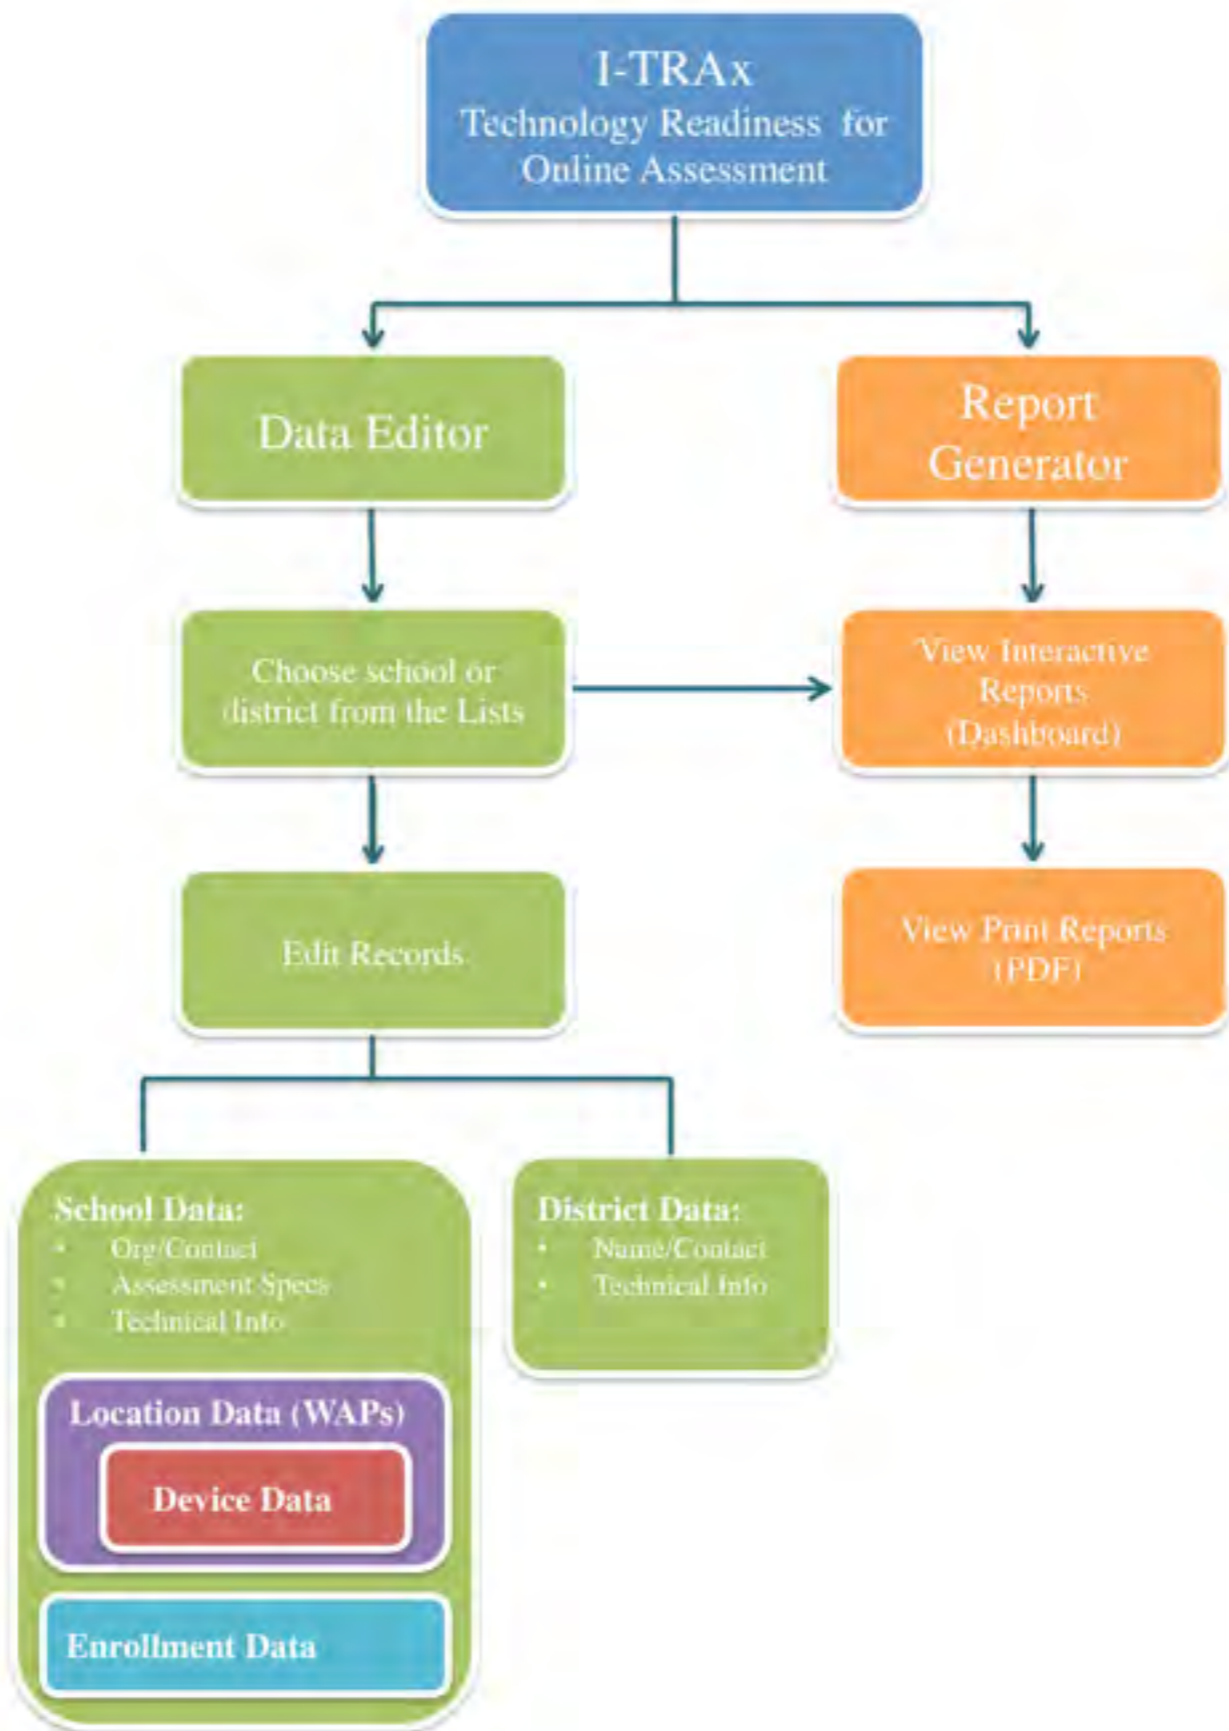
I-TRAx
Technology Readiness for Online Assessment

Data Editor

Report Generator

Choose school or district from the Lists

View Interactive Reports (Dashboard)

Edit Records

View Print Reports (PDF)

School Data:
- Org/Contact
- Assessment Specs
- Technical Info

Location Data (WAPs)

Device Data

Enrollment Data

District Data:
- Name/Contact
- Technical Info